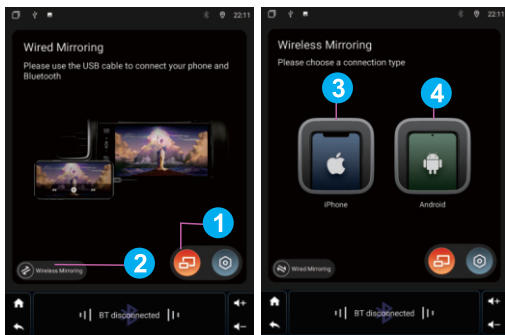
22:11

Wired Mirroring

Please use the USB cable to connect your phone and Bluetooth

1

2

Wireless Mirroring

BT disconnected

22:11

Wireless Mirroring

Please choose a connection type

3

4

iPhone

Android

Wired Mirroring

BT disconnected